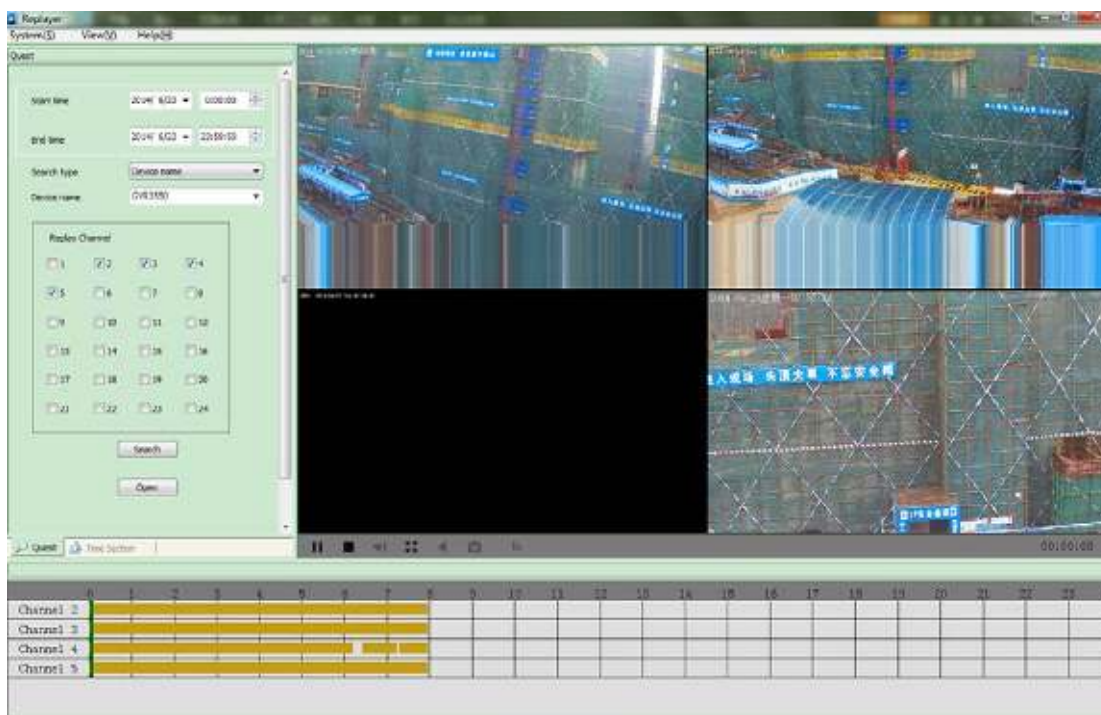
Replayer
System(S) View(V) Help(H)
Query

Start time 2014/ 6/23 00:00:00
End time 2014/ 6/23 23:59:59
Search type Device name
Device name DVR3550

Replay Channel
1 2 3 4
5 6 7 8
9 10 11 12
13 14 15 16
17 18 19 20
21 22 23 24

Search
Open

Query Time Section

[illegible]

入现场 戴好安全帽 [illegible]

00:00:00

| | 0 | 1 | 2 | 3 | 4 | 5 | 6 | 7 | 8 | 9 | 10 | 11 | 12 | 13 | 14 | 15 | 16 | 17 | 18 | 19 | 20 | 21 | 22 | 23 |
|---|---|---|---|---|---|---|---|---|---|---|---|---|---|---|---|---|---|---|---|---|---|---|---|---|
| Channel 2 | | | | | | | | | | | | | | | | | | | | | | | | |
| Channel 3 | | | | | | | | | | | | | | | | | | | | | | | | |
| Channel 4 | | | | | | | | | | | | | | | | | | | | | | | | |
| Channel 5 | | | | | | | | | | | | | | | | | | | | | | | | |